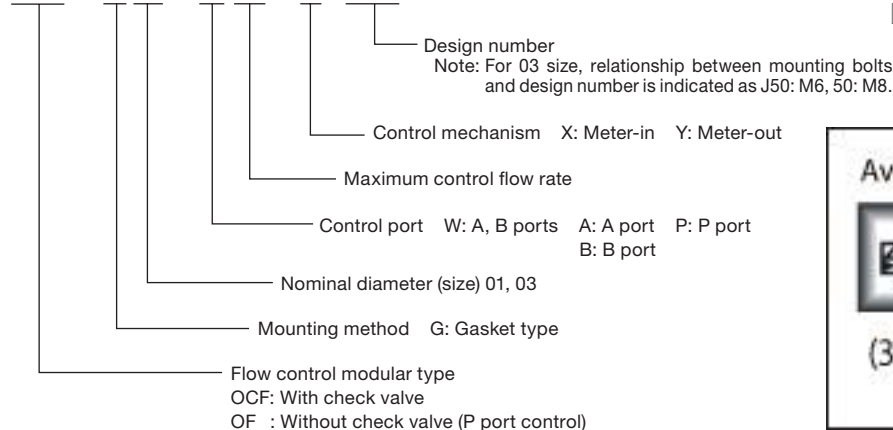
Design number
Note: For 03 size, relationship between mounting bolts and design number is indicated as J50: M6, 50: M8.

Control mechanism X: Meter-in Y: Meter-out

Maximum control flow rate

Control port W: A, B ports A: A port P: P port
B: B port

Nominal diameter (size) 01, 03

Mounting method G: Gasket type

Flow control modular type
OCF: With check valve
OF : Without check valve (P port control)

Av

(3